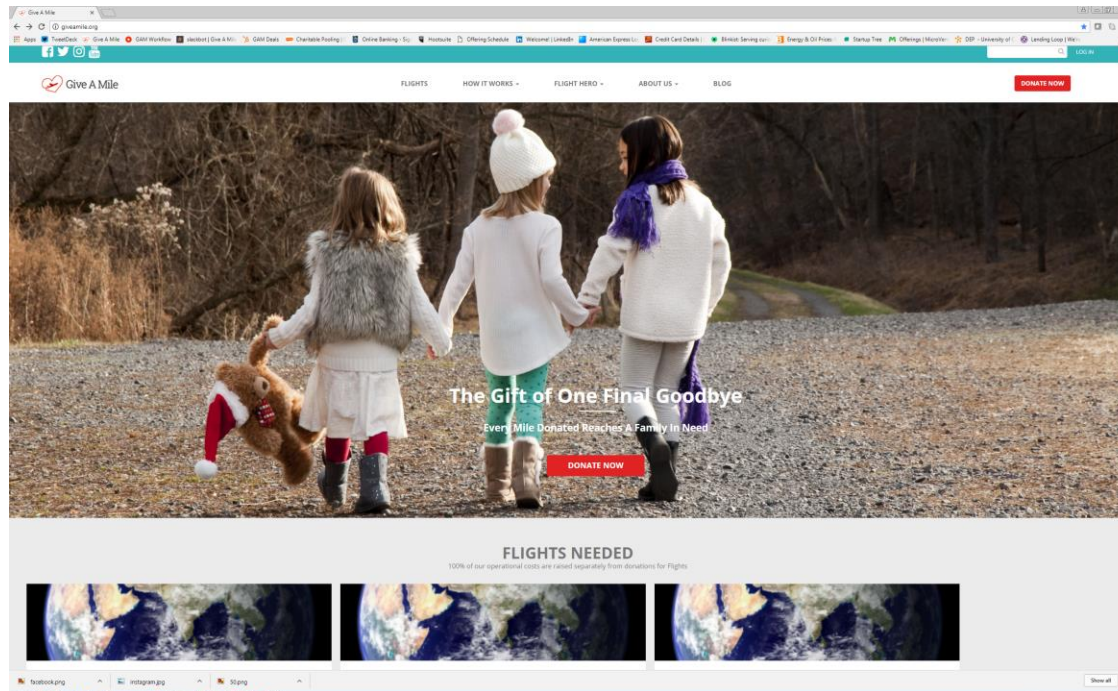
Give A Mile ×

← → C ⓘ giveamile.org

Apps TweetDeck Give A Mile GAM Workflow slackbot | Give A Mi GAM Deals Charitable Pooling Online Banking - Sig Hootsuite Offering Schedule Welcome! | LinkedIn American Express Lo Credit Card Details | Blinkist: Serving curi Energy & Oil Prices Startup Tree Offerings | MicroVe DEP - University of Lending Loop | We

LOG IN

Give A Mile

FLIGHTS HOW IT WORKS ⌄ FLIGHT HERO ⌄ ABOUT US ⌄ BLOG

DONATE NOW

The Gift of One Final Goodbye

Every Mile Donated Reaches A Family In Need

DONATE NOW

FLIGHTS NEEDED

100% of our operational costs are raised separately from donations for Flights

facebook.png instagram.jpg 50.png Show all